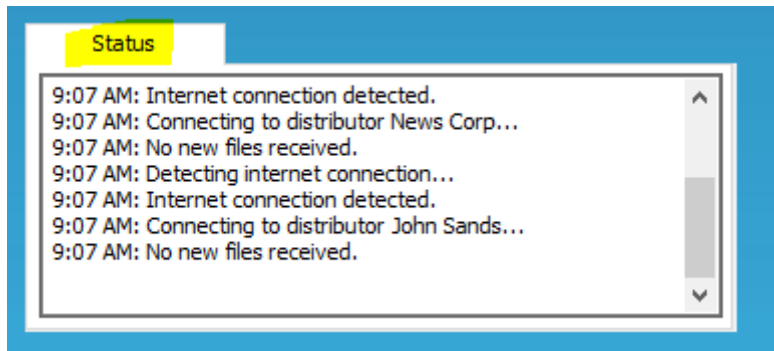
Status

9:07 AM: Internet connection detected.
9:07 AM: Connecting to distributor News Corp...
9:07 AM: No new files received.
9:07 AM: Detecting internet connection...
9:07 AM: Internet connection detected.
9:07 AM: Connecting to distributor John Sands...
9:07 AM: No new files received.